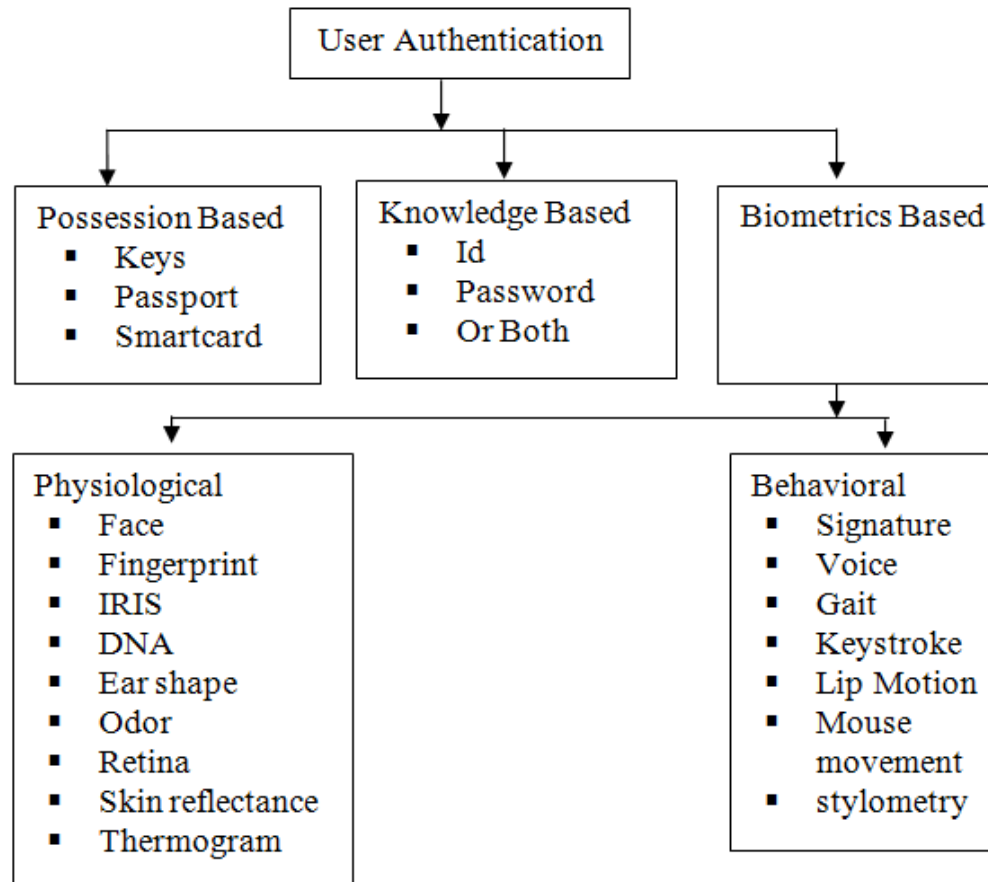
User Authentication

Possession Based
- Keys
- Passport
- Smartcard

Knowledge Based
- Id
- Password
- Or Both

Biometrics Based

Physiological
- Face
- Fingerprint
- IRIS
- DNA
- Ear shape
- Odor
- Retina
- Skin reflectance
- Thermogram

Behavioral
- Signature
- Voice
- Gait
- Keystroke
- Lip Motion
- Mouse movement
- stylometry